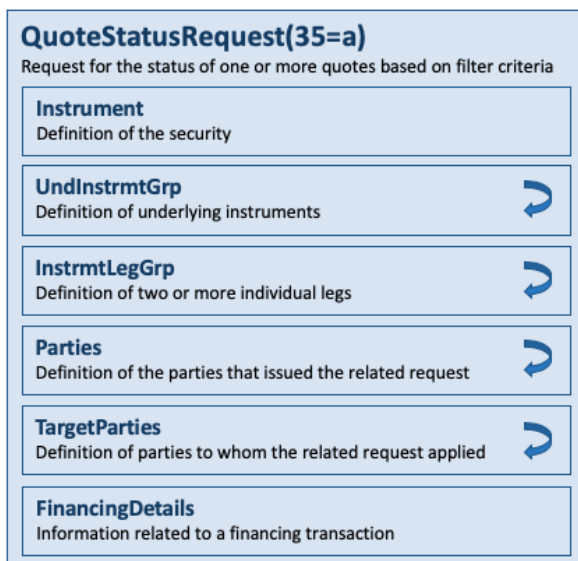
QuoteStatusRequest(35=a)
Request for the status of one or more quotes based on filter criteria

Instrument
Definition of the security

UndInstrmtGrp
Definition of underlying instruments

InstrmtLegGrp
Definition of two or more individual legs

Parties
Definition of the parties that issued the related request

TargetParties
Definition of parties to whom the related request applied

FinancingDetails
Information related to a financing transaction